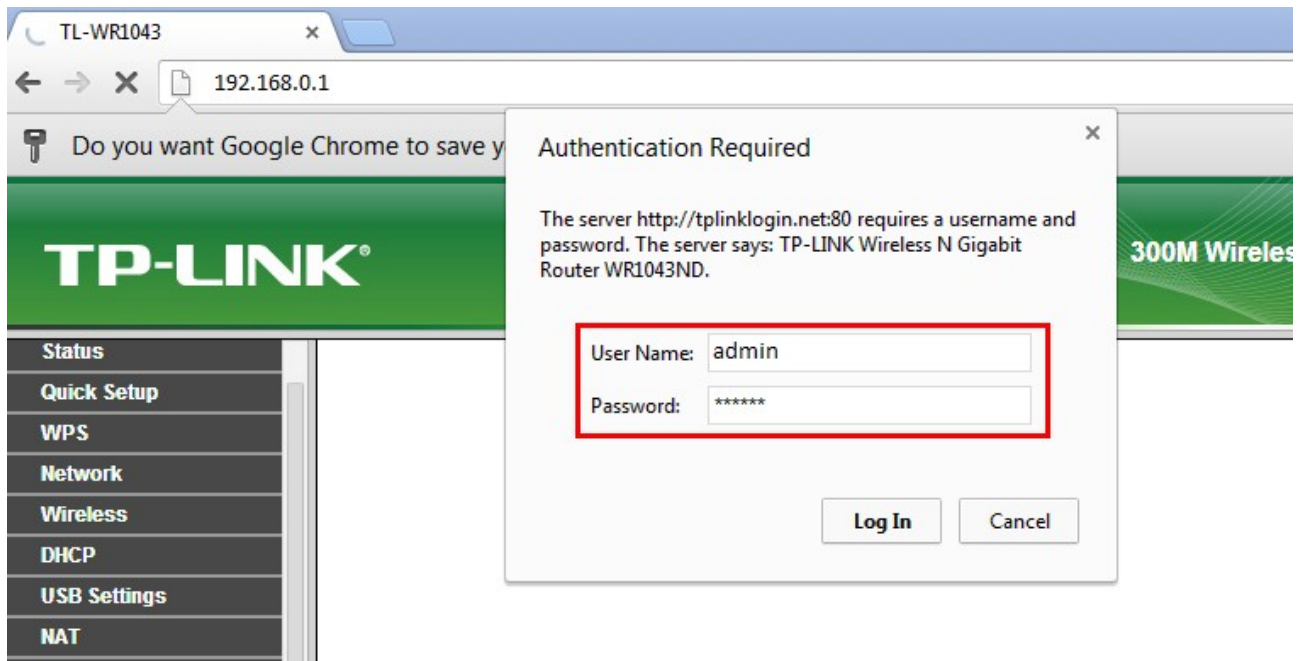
TL-WR1043 ×

192.168.0.1

Do you want Google Chrome to save y

TP-LINK®

300M Wireles

Status
Quick Setup
WPS
Network
Wireless
DHCP
USB Settings
NAT

Authentication Required ×

The server http://tplinklogin.net:80 requires a username and password. The server says: TP-LINK Wireless N Gigabit Router WR1043ND.

User Name: admin
Password: ******

Log In Cancel